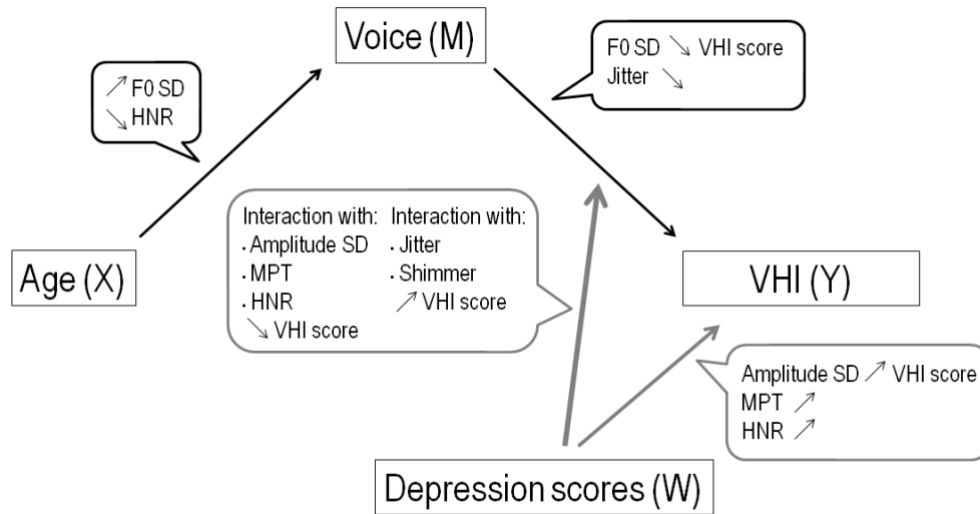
Voice (M)

↗ F0 SD
↘ HNR

F0 SD ↘ VHI score
Jitter ↘

Interaction with:
· Amplitude SD
· MPT
· HNR
↘ VHI score

Interaction with:
· Jitter
· Shimmer
↗ VHI score

Age (X)

VHI (Y)

Amplitude SD ↗ VHI score
MPT ↗
HNR ↗

Depression scores (W)